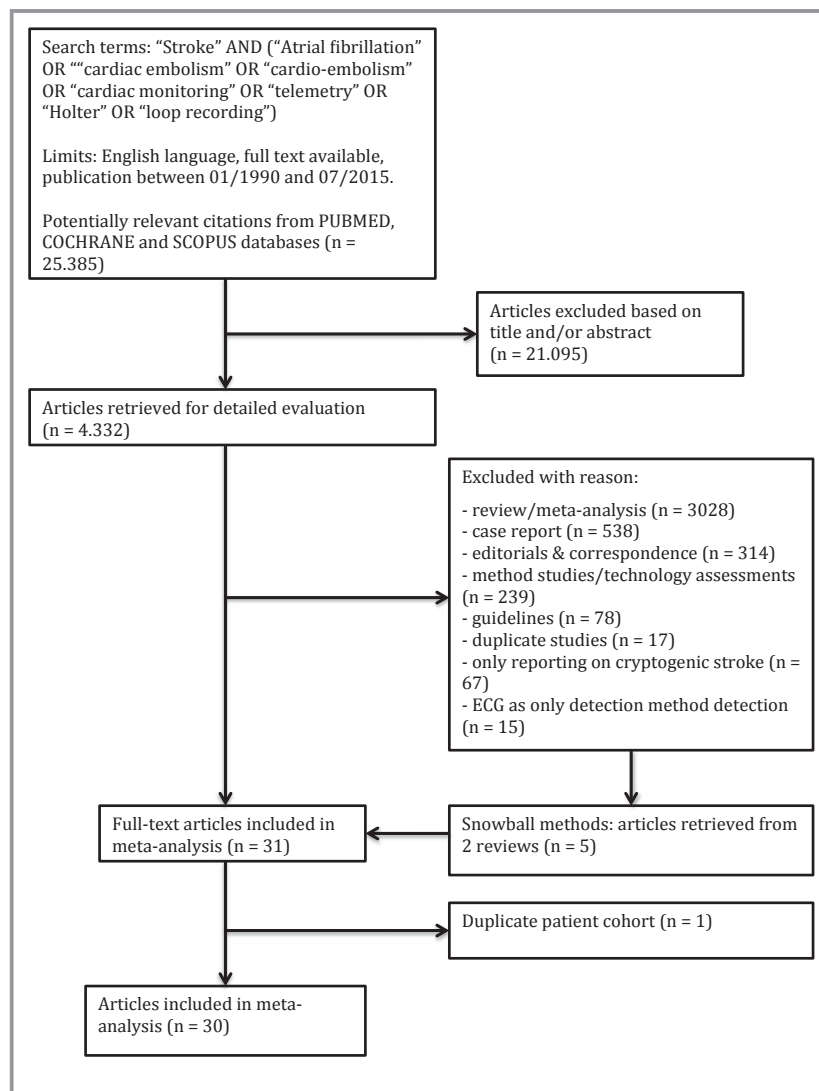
Search terms: "Stroke" AND ("Atrial fibrillation" OR ""cardiac embolism" OR "cardio-embolism" OR "cardiac monitoring" OR "telemetry" OR "Holter" OR "loop recording")

Limits: English language, full text available, publication between 01/1990 and 07/2015.

Potentially relevant citations from PUBMED, COCHRANE and SCOPUS databases (n = 25.385)

Articles excluded based on title and/or abstract (n = 21.095)

Articles retrieved for detailed evaluation (n = 4.332)

Excluded with reason:

- review/meta-analysis (n = 3028)
- case report (n = 538)
- editorials & correspondence (n = 314)
- method studies/technology assessments (n = 239)
- guidelines (n = 78)
- duplicate studies (n = 17)
- only reporting on cryptogenic stroke (n = 67)
- ECG as only detection method detection (n = 15)

Full-text articles included in meta-analysis (n = 31)

Snowball methods: articles retrieved from 2 reviews (n = 5)

Duplicate patient cohort (n = 1)

Articles included in meta-analysis (n = 30)